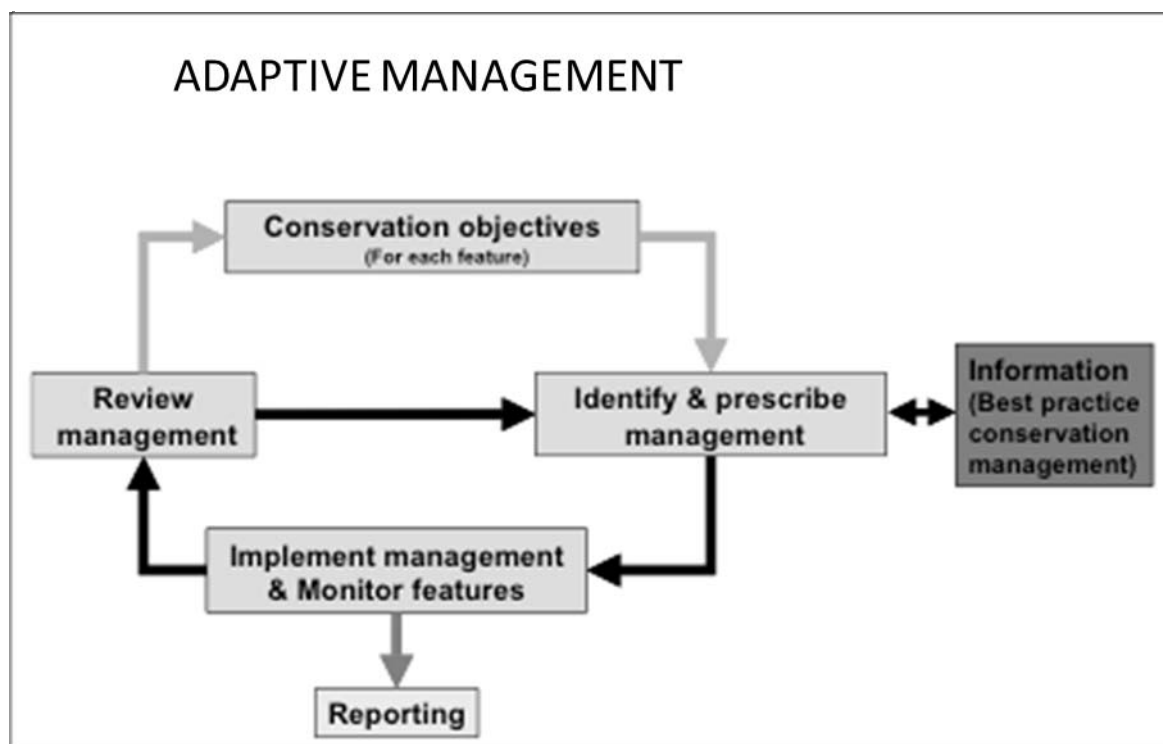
ADAPTIVE MANAGEMENT

Conservation objectives
(For each feature)

Review management

Identify & prescribe management

Information (Best practice conservation management)

Implement management & Monitor features

Reporting